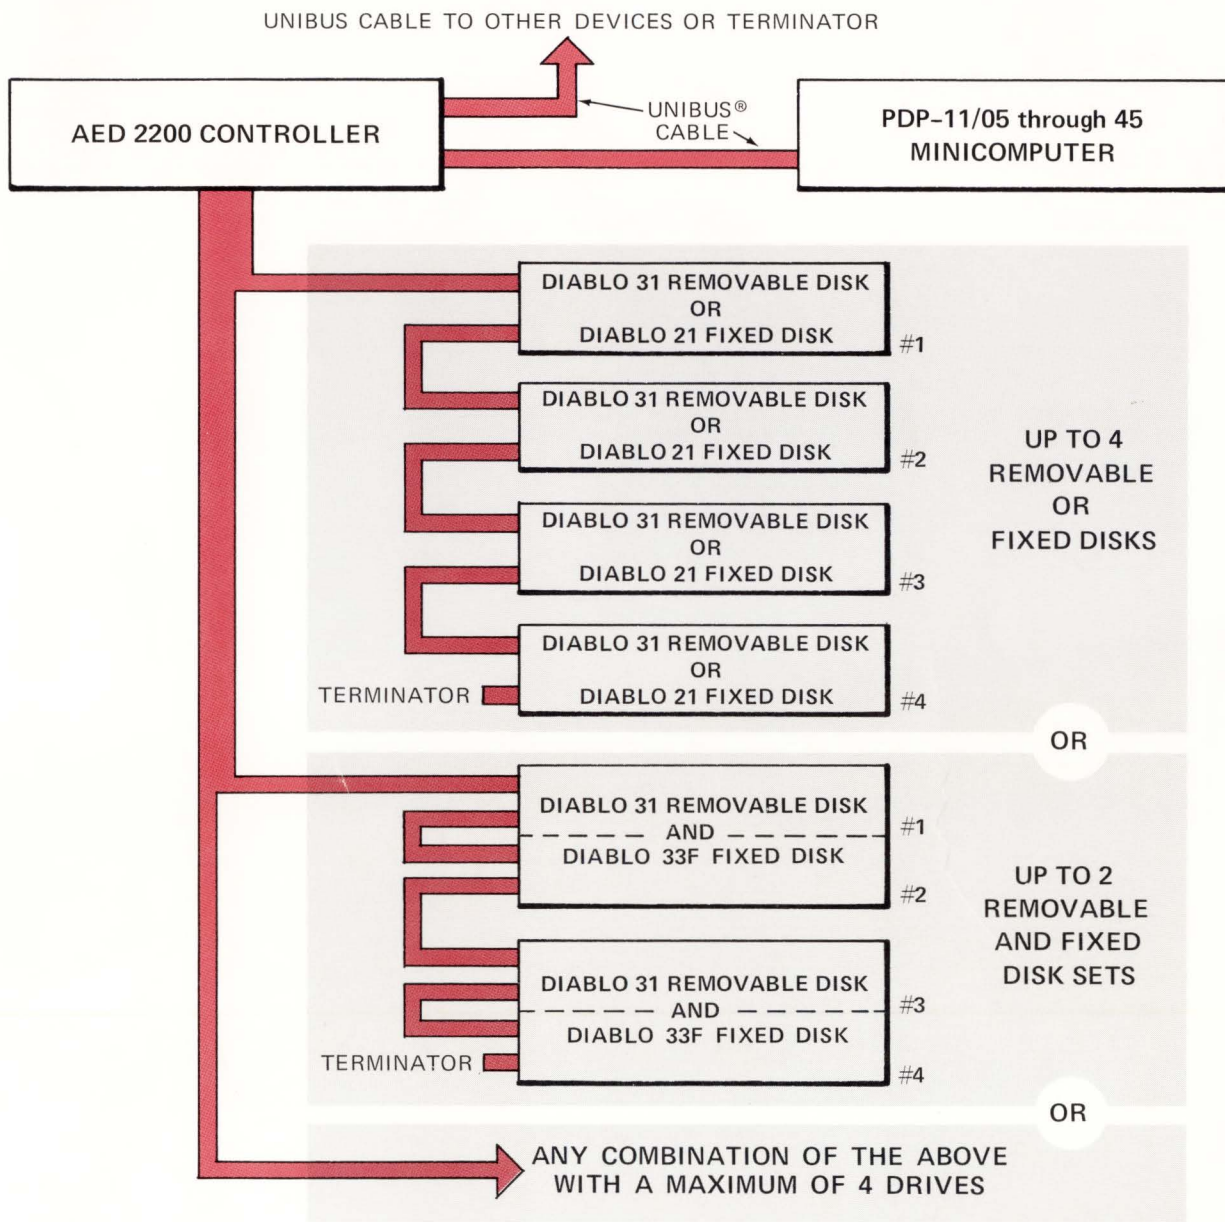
UNIBUS CABLE TO OTHER DEVICES OR TERMINATOR

AED 2200 CONTROLLER

UNIBUS®
CABLE

PDP-11/05 through 45
MINICOMPUTER

DIABLO 31 REMOVABLE DISK
OR
DIABLO 21 FIXED DISK
#1

DIABLO 31 REMOVABLE DISK
OR
DIABLO 21 FIXED DISK
#2

DIABLO 31 REMOVABLE DISK
OR
DIABLO 21 FIXED DISK
#3

TERMINATOR

DIABLO 31 REMOVABLE DISK
OR
DIABLO 21 FIXED DISK
#4

UP TO 4
REMOVABLE
OR
FIXED DISKS

OR

DIABLO 31 REMOVABLE DISK
AND
DIABLO 33F FIXED DISK
#1
#2

DIABLO 31 REMOVABLE DISK
AND
DIABLO 33F FIXED DISK
#3

TERMINATOR
#4

UP TO 2
REMOVABLE
AND FIXED
DISK SETS

OR

ANY COMBINATION OF THE ABOVE
WITH A MAXIMUM OF 4 DRIVES